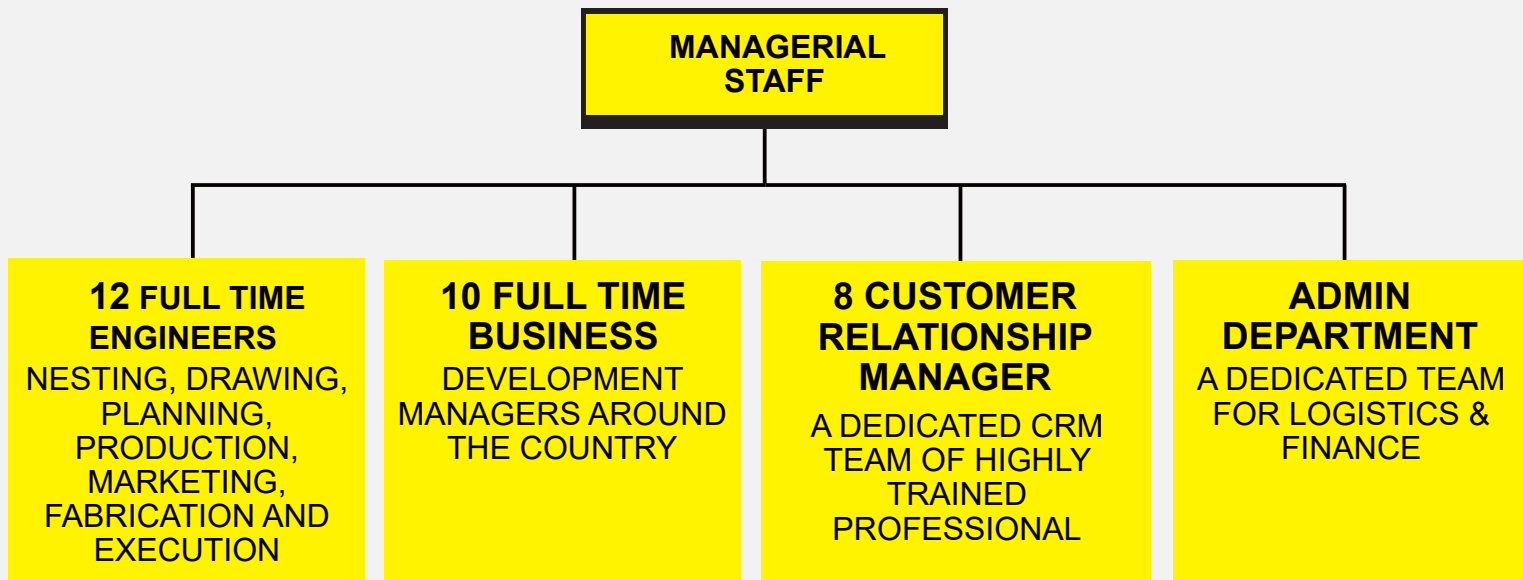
MANAGERIAL STAFF

12 FULL TIME ENGINEERS
NESTING, DRAWING, PLANNING, PRODUCTION, MARKETING, FABRICATION AND EXECUTION

10 FULL TIME BUSINESS
DEVELOPMENT MANAGERS AROUND THE COUNTRY

8 CUSTOMER RELATIONSHIP MANAGER
A DEDICATED CRM TEAM OF HIGHLY TRAINED PROFESSIONAL

ADMIN DEPARTMENT
A DEDICATED TEAM FOR LOGISTICS & FINANCE